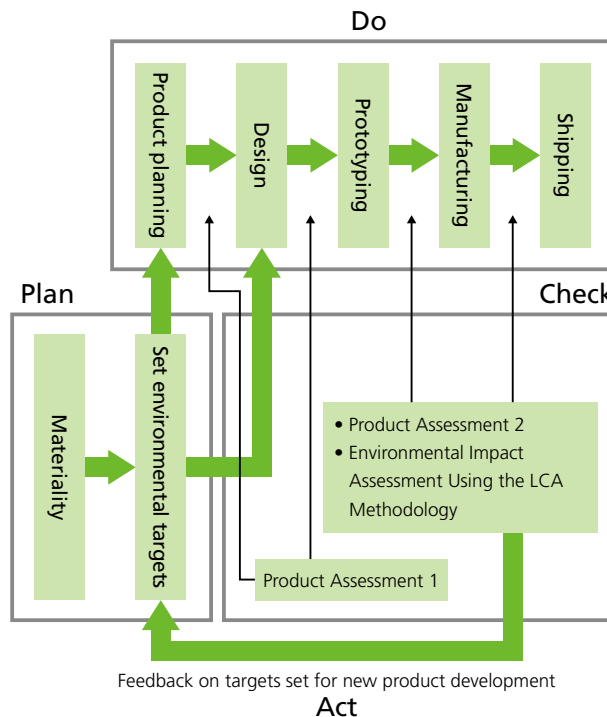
Do

Product planning

Design

Prototyping

Manufacturing

Shipping

Plan

Check

Materiality

Set environmental targets

• Product Assessment 2
• Environmental Impact Assessment Using the LCA Methodology

Product Assessment 1

Feedback on targets set for new product development

Act